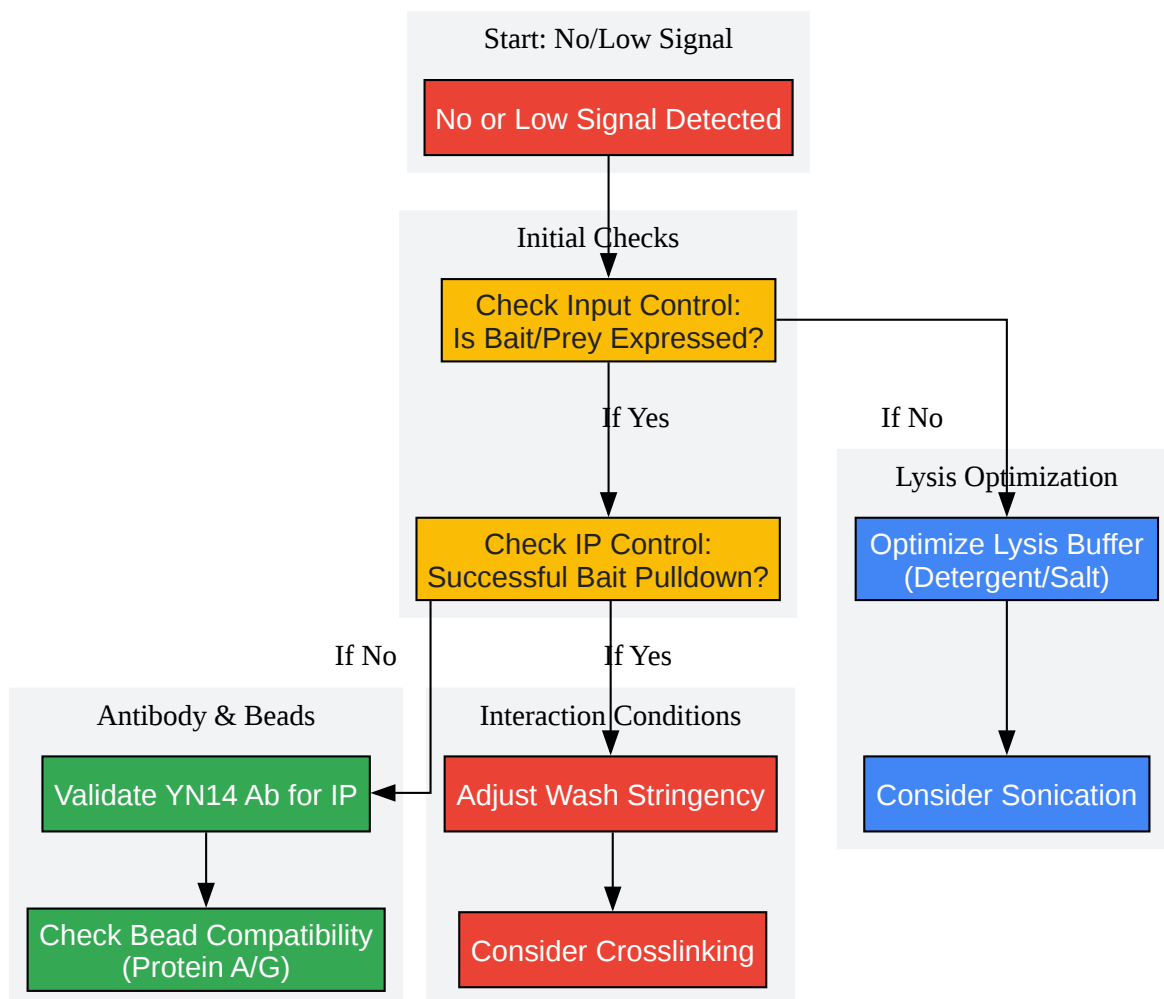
Start: No/Low Signal

No or Low Signal Detected

Initial Checks

Check Input Control: Is Bait/Prey Expressed?

If Yes

If No

Lysis Optimization

Check IP Control: Successful Bait Pulldown?

Optimize Lysis Buffer (Detergent/Salt)

If No

If Yes

Antibody & Beads

Interaction Conditions

Validate YN14 Ab for IP

Adjust Wash Stringency

Consider Sonication

Check Bead Compatibility (Protein A/G)

Consider Crosslinking